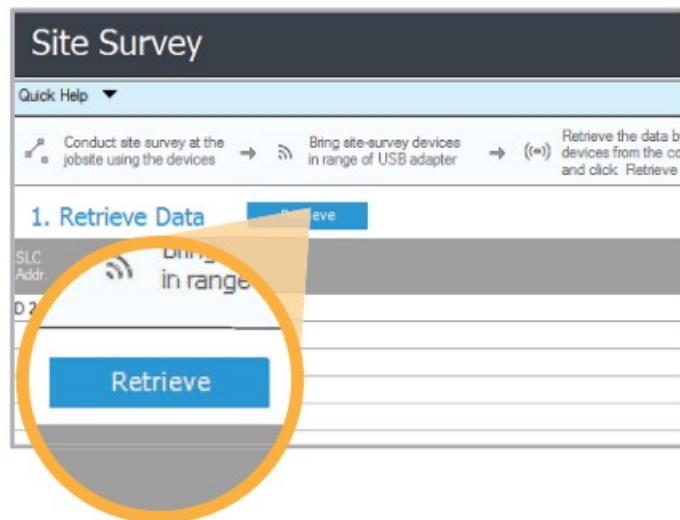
Site Survey

Quick Help

Conduct site survey at the jobsite using the devices → Bring site-survey devices in range of USB adapter → Retrieve the data b devices from the co and click Retrieve

1. Retrieve Data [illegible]ieve

SLC Addr.

D 2

Bring in range

Retrieve